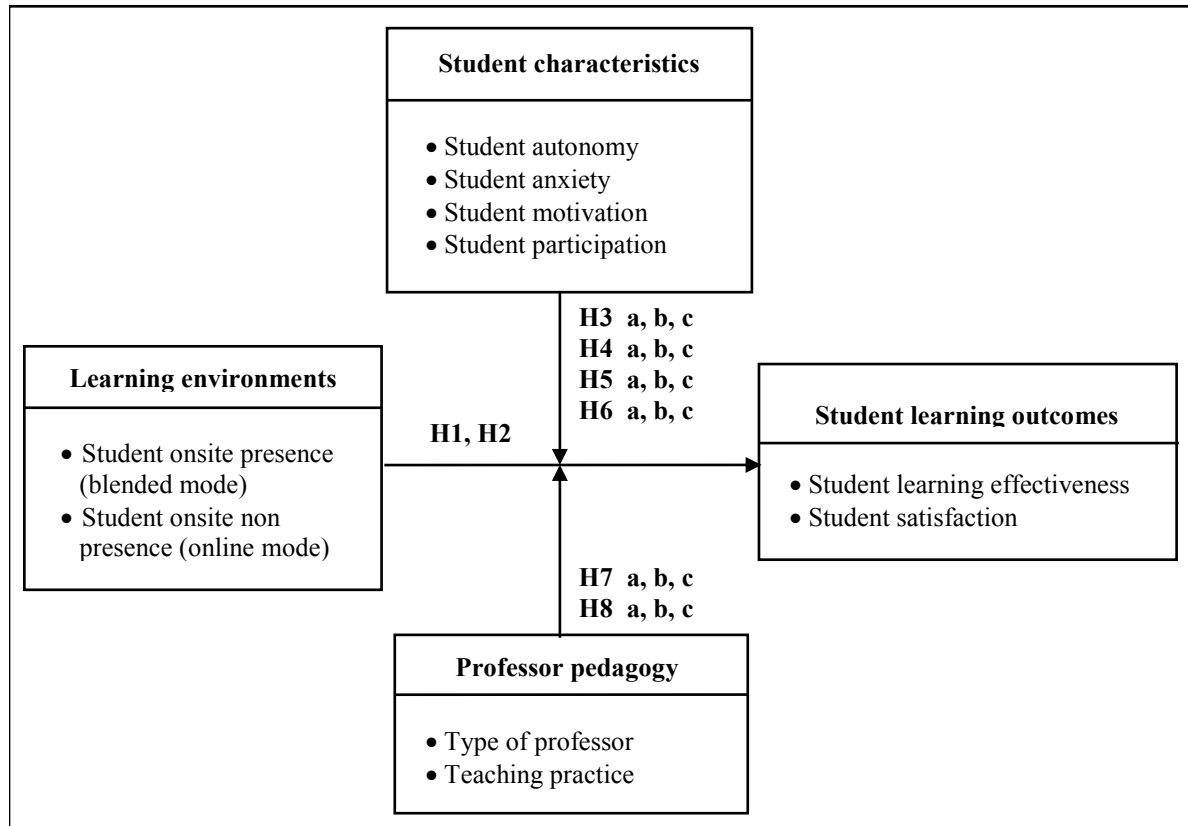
Student characteristics

• Student autonomy
• Student anxiety
• Student motivation
• Student participation

H3 a, b, c
H4 a, b, c
H5 a, b, c
H6 a, b, c

Learning environments

• Student onsite presence (blended mode)
• Student onsite non presence (online mode)

H1, H2

Student learning outcomes

• Student learning effectiveness
• Student satisfaction

H7 a, b, c
H8 a, b, c

Professor pedagogy

• Type of professor
• Teaching practice